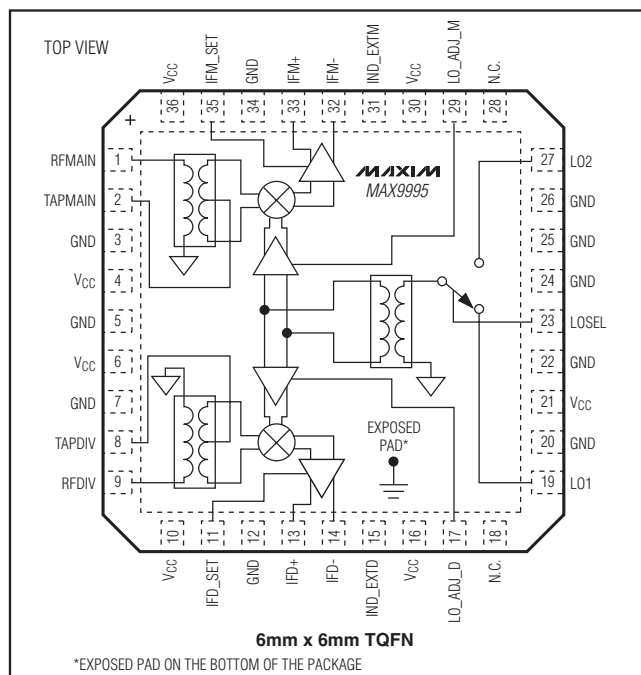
TOP VIEW

VCC 36
IFM_SET 35
GND 34
IFM+ 33
IFM- 32
IND_EXTM 31
VCC 30
LO_ADJ_M 29
N.C. 28

+

RFMAIN 1
TAPMAIN 2
GND 3
$V_{CC}$ 4
GND 5
$V_{CC}$ 6
GND 7
TAPDIV 8
RFDIV 9

MAXIM
MAX9995

27 LO2
26 GND
25 GND
24 GND
23 LOSEL
22 GND
21 $V_{CC}$
20 GND
19 LO1

EXPOSED PAD*

10 VCC
11 IFD_SET
12 GND
13 IFD+
14 IFD-
15 IND_EXTD
16 VCC
17 LO_ADJ_D
18 N.C.

6mm x 6mm TQFN

*EXPOSED PAD ON THE BOTTOM OF THE PACKAGE